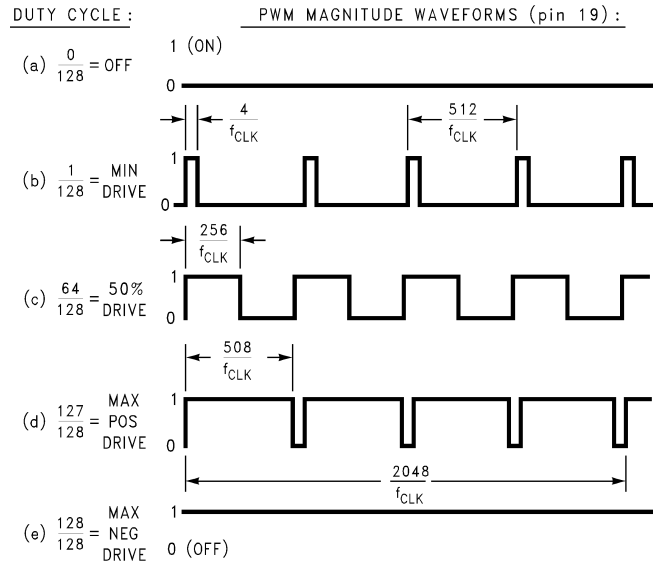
DUTY CYCLE:

PWM MAGNITUDE WAVEFORMS (pin 19):

(a) $\frac{0}{128}$ = OFF

1 (ON)

0

$\frac{4}{f_{CLK}}$

$\frac{512}{f_{CLK}}$

(b) $\frac{1}{128}$ = MIN DRIVE

1

0

$\frac{256}{f_{CLK}}$

(c) $\frac{64}{128}$ = 50% DRIVE

1

0

$\frac{508}{f_{CLK}}$

(d) $\frac{127}{128}$ = MAX POS DRIVE

1

0

$\frac{2048}{f_{CLK}}$

(e) $\frac{128}{128}$ = MAX NEG DRIVE

1

0 (OFF)